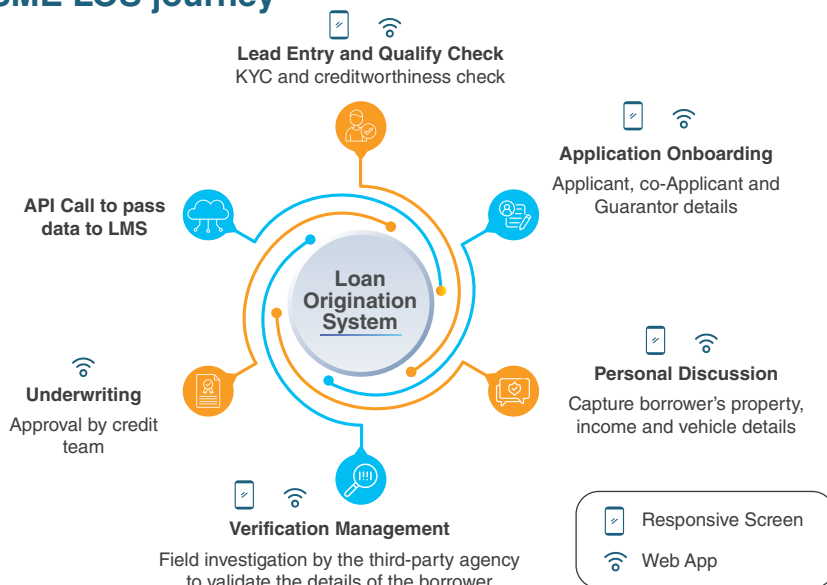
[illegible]ME LOS journey

Lead Entry and Qualify Check
KYC and creditworthiness check

Application Onboarding
Applicant, co-Applicant and Guarantor details

API Call to pass data to LMS

Loan Origination System

Personal Discussion
Capture borrower's property, income and vehicle details

Underwriting
Approval by credit team

Verification Management
Field investigation by the third-party agency to validate the details of the borrower

Responsive Screen
Web App